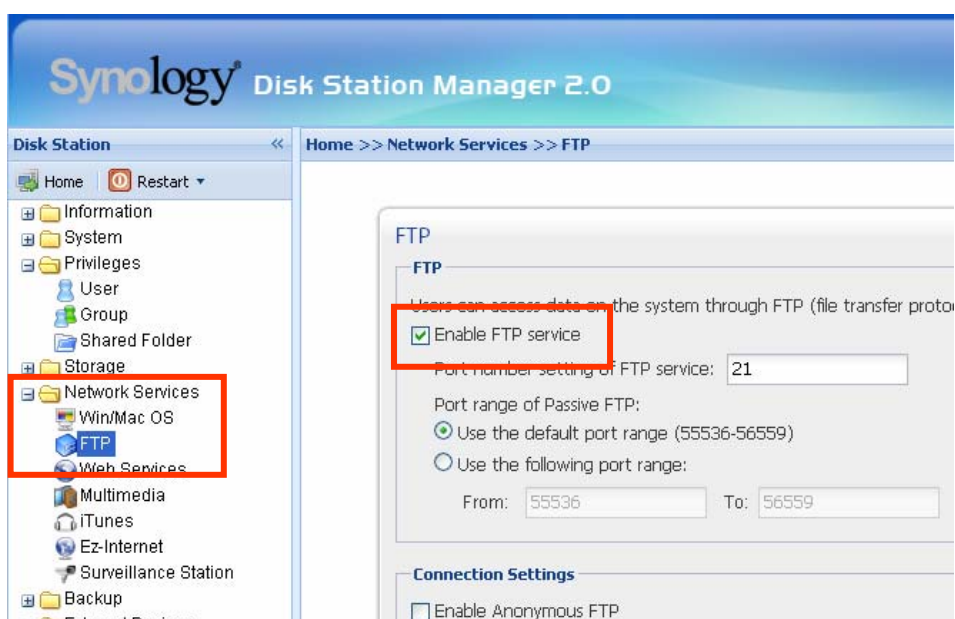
Synology Disk Station Manager 2.0

Disk Station

Home Restart

Information
System
Privileges
User
Group
Shared Folder
Storage
Network Services
Win/Mac OS
FTP
Web Services
Multimedia
iTunes
Ez-Internet
Surveillance Station
Backup
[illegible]

Home >> Network Services >> FTP

FTP

FTP

Users can access data on the system through FTP (file transfer proto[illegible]

Enable FTP service

Port number setting of FTP service: 21

Port range of Passive FTP:

Use the default port range (55536-56559)

Use the following port range:

From: 55536 To: 56559

Connection Settings

Enable Anonymous FTP